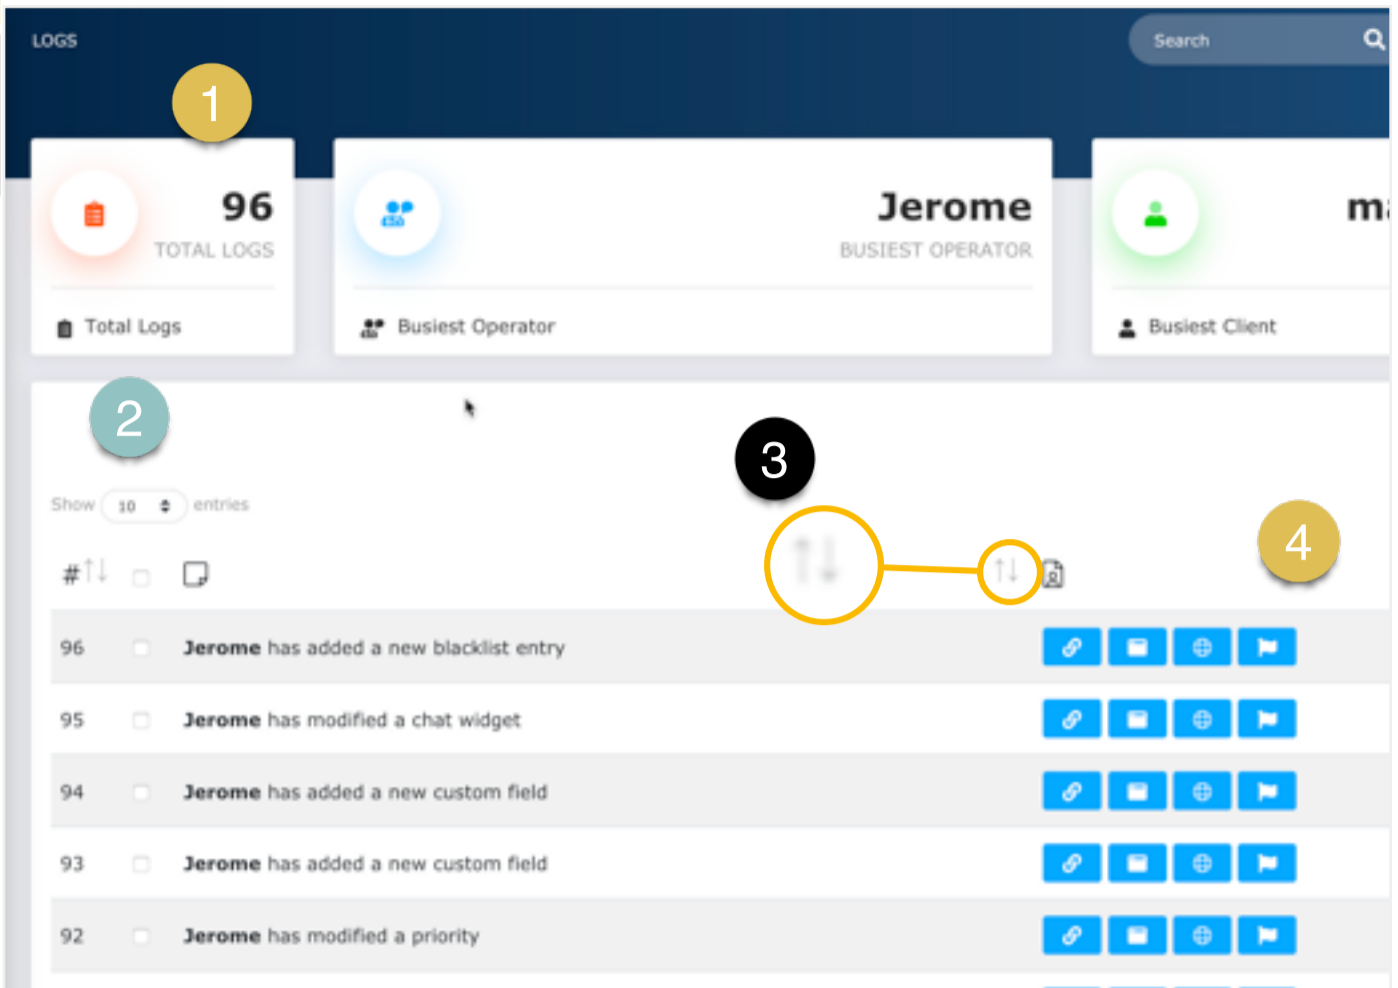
LOGS

Search

1

96
TOTAL LOGS

Total Logs

Jerome
BUSIEST OPERATOR

Busiest Operator

m

Busiest Client

2

3

4

Show 10 entries

#

96 **Jerome** has added a new blacklist entry

95 **Jerome** has modified a chat widget

94 **Jerome** has added a new custom field

93 **Jerome** has added a new custom field

92 **Jerome** has modified a priority